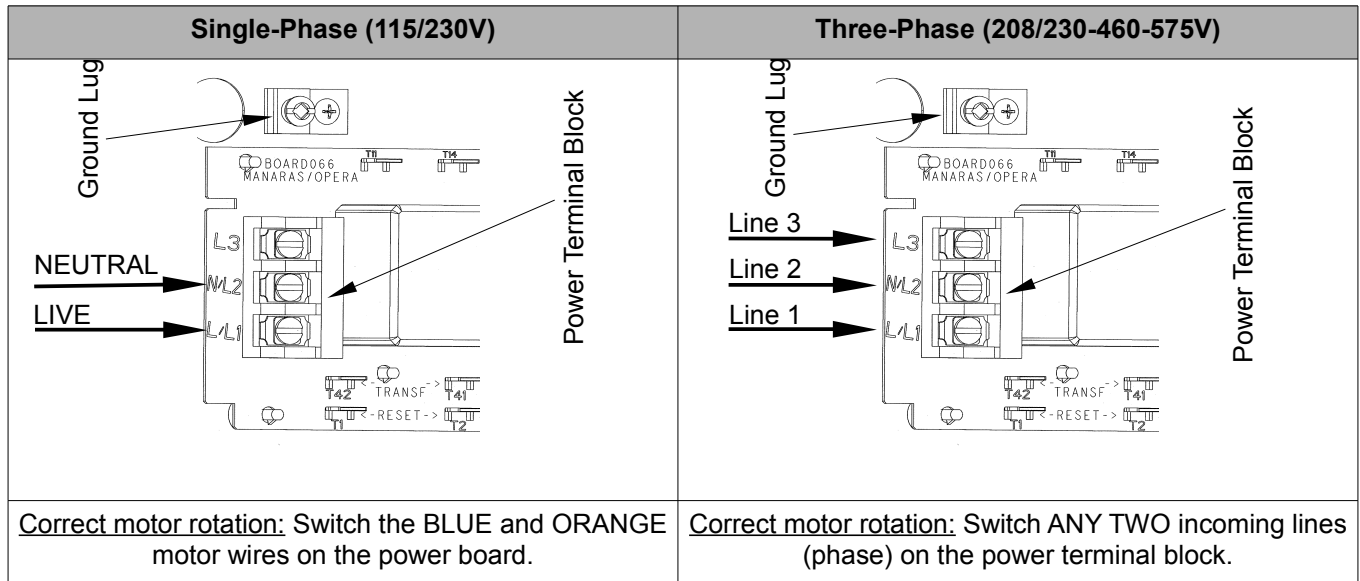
| Single-Phase (115/230V) | Three-Phase (208/230-460-575V) |
|---|---|
| Ground Lug<br>Power Terminal Block<br>BOARD066<br>MANARAS/OPERA<br>T11 T14<br>L3<br>NEUTRAL<br>N/L2<br>LIVE<br>L/L1<br>T42 <-TRANSF-> T41<br>T1 <-RESET-> T2 | Ground Lug<br>Power Terminal Block<br>BOARD066<br>MANARAS/OPERA<br>T11 T14<br>Line 3<br>L3<br>Line 2<br>N/L2<br>Line 1<br>L/L1<br>T42 <-TRANSF-> T41<br>T1 <-RESET-> T2 |
| Correct motor rotation: Switch the BLUE and ORANGE motor wires on the power board. | Correct motor rotation: Switch ANY TWO incoming lines (phase) on the power terminal block. |